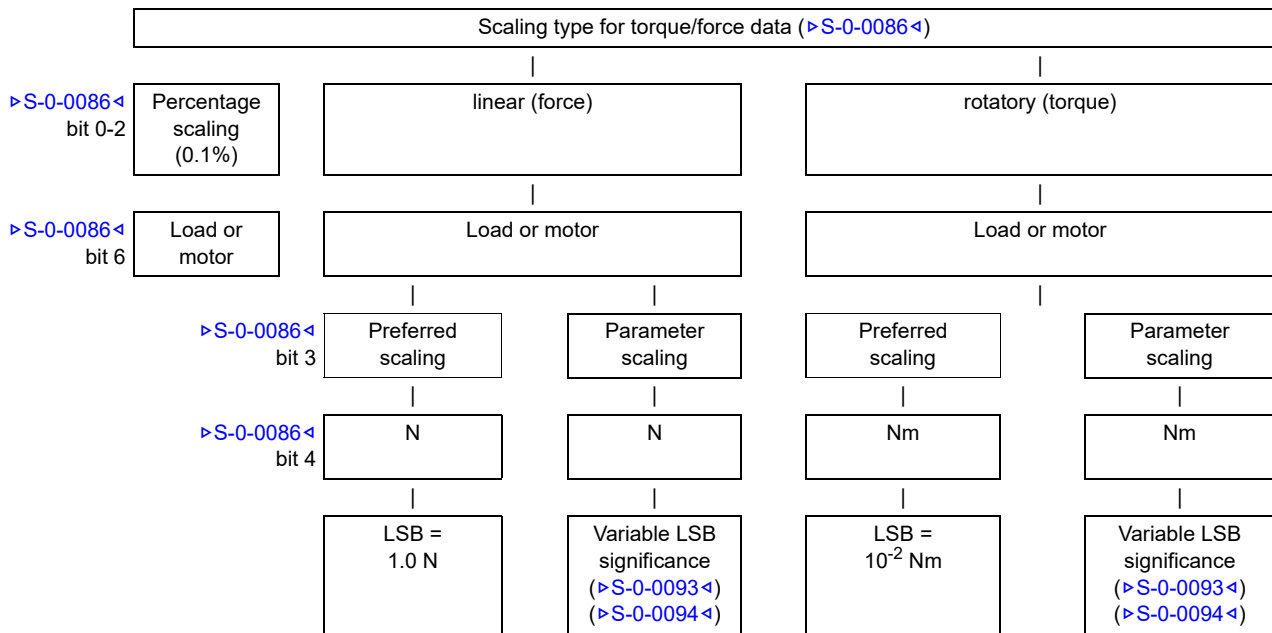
Scaling type for torque/force data (▹S-0-0086◃)

|
|

▹S-0-0086◃
bit 0-2

Percentage scaling (0.1%)

linear (force)

rotatory (torque)

|
|

▹S-0-0086◃
bit 6

Load or motor

Load or motor

Load or motor

|
|
|

▹S-0-0086◃
bit 3

Preferred scaling

Parameter scaling

Preferred scaling

Parameter scaling

|
|
|
|

▹S-0-0086◃
bit 4

N

N

Nm

Nm

|
|
|
|

LSB = 1.0 N

Variable LSB significance (▹S-0-0093◃) (▹S-0-0094◃)

LSB = $10^{-2}$ Nm

Variable LSB significance (▹S-0-0093◃) (▹S-0-0094◃)